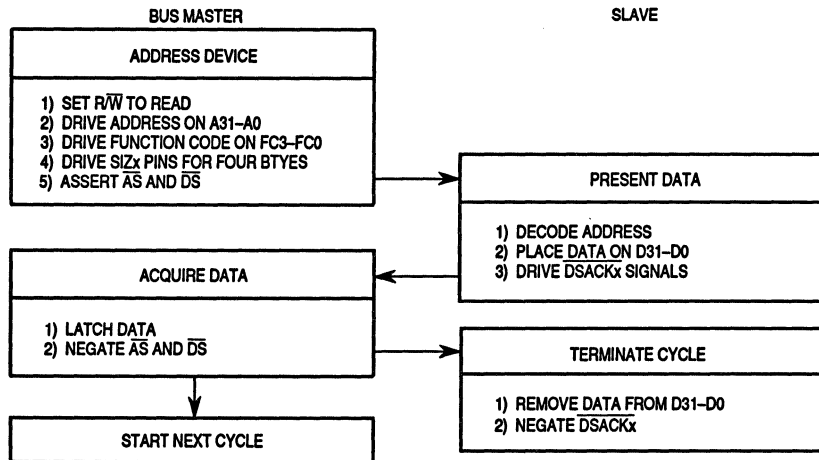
BUS MASTER

SLAVE

ADDRESS DEVICE

1) SET R/$\overline{W}$ TO READ
2) DRIVE ADDRESS ON A31–A0
3) DRIVE FUNCTION CODE ON FC3–FC0
4) DRIVE SIZx PINS FOR FOUR BTYES
5) ASSERT $\overline{AS}$ AND $\overline{DS}$

PRESENT DATA

1) DECODE ADDRESS
2) PLACE DATA ON D31–D0
3) DRIVE $\overline{DSACKx}$ SIGNALS

ACQUIRE DATA

1) LATCH DATA
2) NEGATE $\overline{AS}$ AND $\overline{DS}$

TERMINATE CYCLE

1) REMOVE DATA FROM D31–D0
2) NEGATE $\overline{DSACKx}$

START NEXT CYCLE